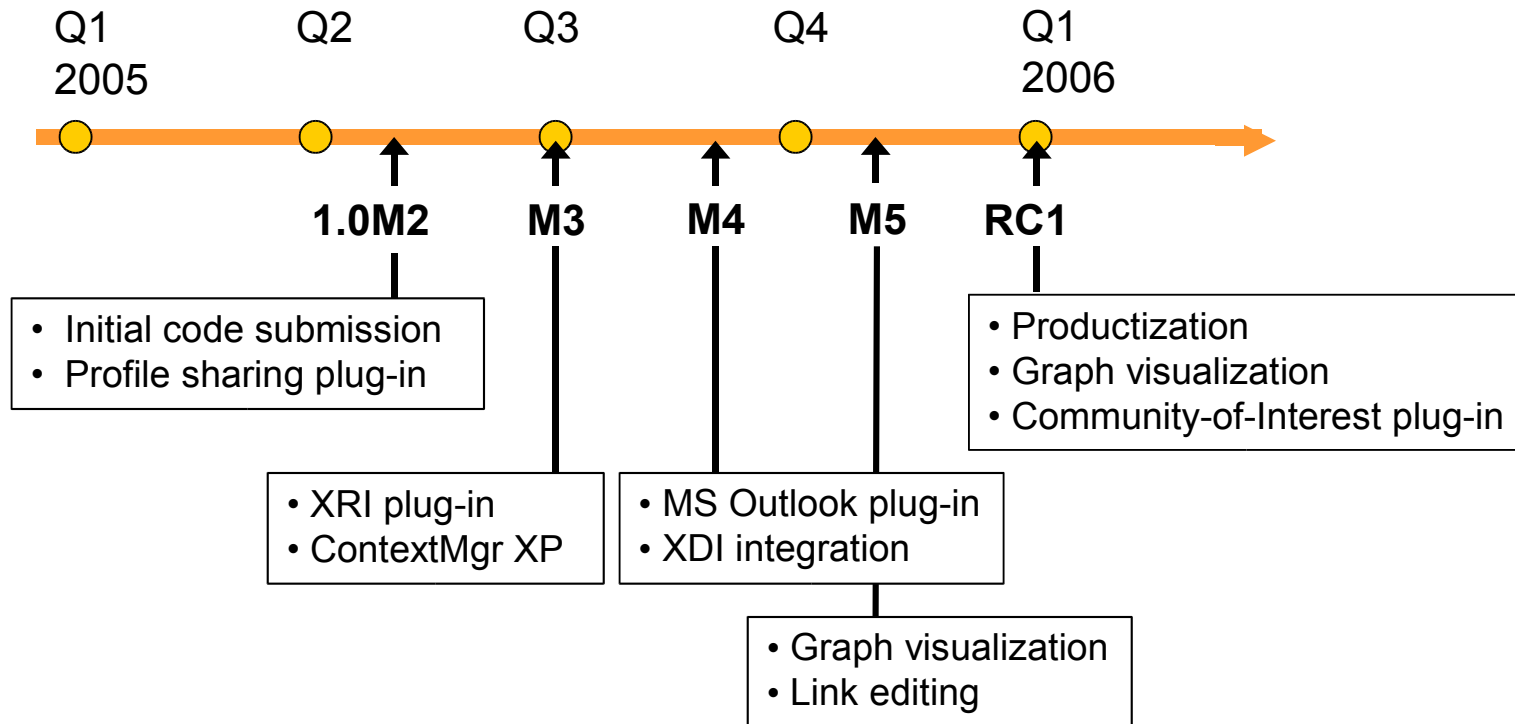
Q1
2005

Q2

Q3

Q4

Q1
2006

1.0M2

M3

M4

M5

RC1

• Initial code submission
• Profile sharing plug-in

• Productization
• Graph visualization
• Community-of-Interest plug-in

• XRI plug-in
• ContextMgr XP

• MS Outlook plug-in
• XDI integration

• Graph visualization
• Link editing